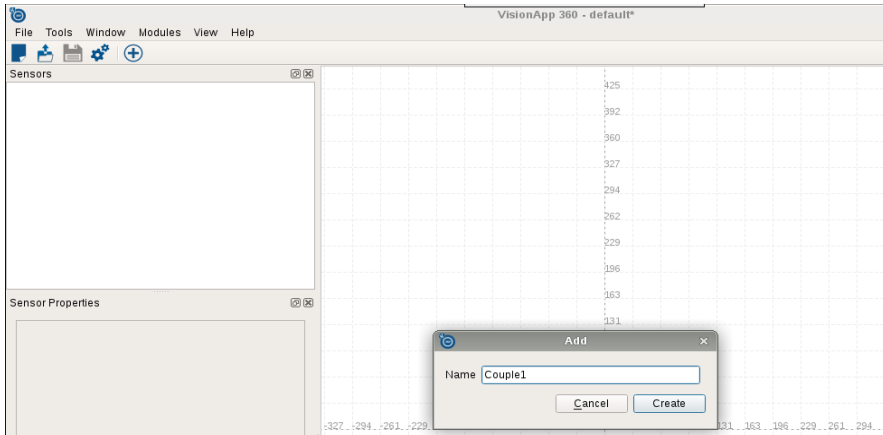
VisionApp 360 - default*

File Tools Window Modules View Help

Sensors

Sensor Properties

425
392
360
327
294
262
229
196
163
131

Add

Name Couple1

Cancel Create

-327 -294 -261 -229

131 163 196 229 261 294